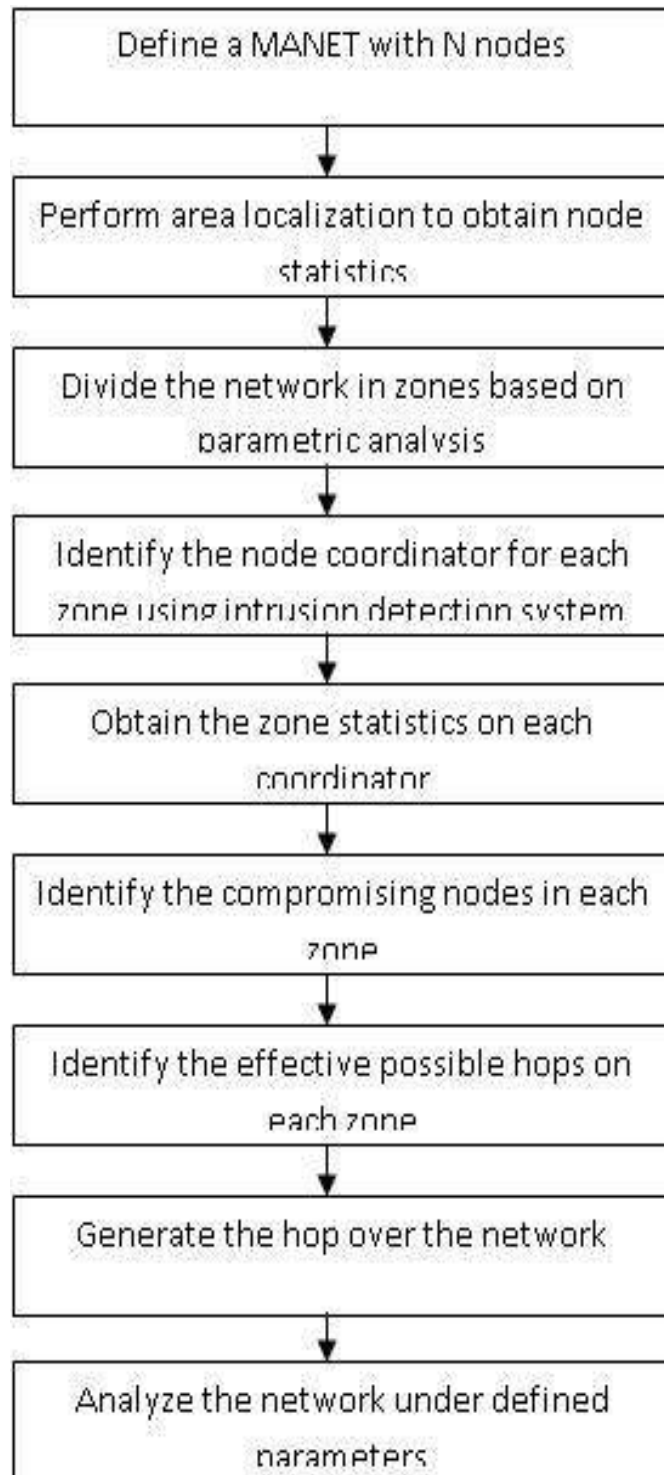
Define a MANET with N nodes

Perform area localization to obtain node statistics

Divide the network in zones based on parametric analysis

Identify the node coordinator for each zone using intrusion detection system

Obtain the zone statistics on each coordinator

Identify the compromising nodes in each zone

Identify the effective possible hops on each zone

Generate the hop over the network

Analyze the network under defined parameters